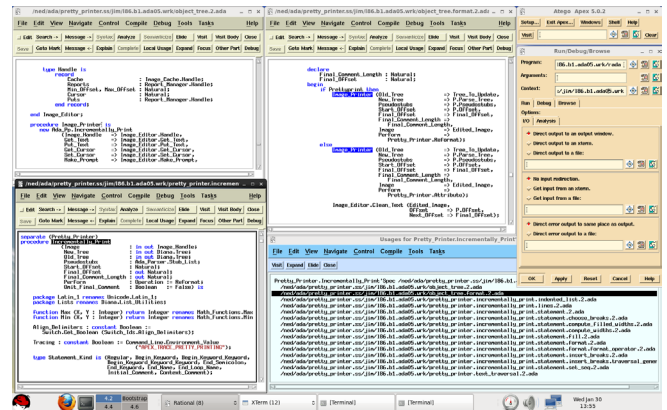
/med/ada/pretty_printer.ss/jim/i86.b1.ada05.wrk/object_tree_2.ada

File Edit View Navigate Control Compile Debug Tools Tasks Help

Search Message Syntax Analyze Semanticize Edit Visit Visit Body Close

Save Goto Mark Message Explain Complete Local Usage Expand Focus Other Part Debug

type Handle is
record
Cache : Image_Cache.Handle;
Reports : Report_Manager.Handle;
Min_Offset, Max_Offset : Natural;
Cursor : Natural;
Puts : Report_Manager.Handle;
end record;

end Image_Editor;

procedure Image_Printer is
new Ada_Pp.Incrementally_Print
(Image_Handle => Image_Editor.Handle,
Get_Text => Image_Editor.Get_Text,
Put_Text => Image_Editor.Put_Text,
Get_Cursor => Image_Editor.Get_Cursor,
Set_Cursor => Image_Editor.Set_Cursor,
Make_Prompt => Image_Editor.Make_Prompt,

/med/ada/pretty_printer.ss/jim/i86.b1.ada05.wrk/object_tree_format.2.ada

File Edit View Navigate Control Compile Debug Tools Tasks Help

Search Message Syntax Analyze Semanticize Edit Visit Visit Body Close

Save Goto Mark Message Explain Complete Local Usage Expand Focus Other Part Debug

declare
Final_Comment_Length : Natural;
First_Offset : Natural;
begin
if PrettyPrint then
Image_Printer (Old_Tree => Tree_To_Update,
New_Tree => P.Parse_Tree,
Pseudotrees => P.Pseudotrees,
Start_Offset => P.Offset,
Final_Offset => First_Offset,
Final_Comment_Length =>
Final_Comment_Length,
Image => Edited_Image,
Perform =>
Pretty_Printer.Reformat);
else
Image_Printer (Old_Tree => Tree_To_Update,
New_Tree => P.Parse_Tree,
Pseudotrees => P.Pseudotrees,
Start_Offset => P.Offset,
Final_Offset => First_Offset,
Final_Comment_Length =>
Final_Comment_Length,
Image => Edited_Image,
Perform =>
Pretty_Printer.Attribute);
Image_Editor.Clean_Text (Edited_Image,
Offset => P.Offset,
Next_Offset => Final_Offset);

Atego Apex 5.0.2

Setup... Exit Apex... Windows Shell Help

Run/Debug/Browse

Program: i86.b1.ada05.wrk/ada

Arguments:

Context: /jim/i86.b1.ada05.wrk

Run Debug Browse

Options:

I/O Analysis

Direct output to an output window.

Direct output to an xterm.

Direct output to a file:

No input redirection.

Get input from an xterm.

Get input from a file:

Direct error output to same place as output.

Direct error output to a file:

OK Apply Reset Cancel Help

/med/ada/pretty_printer.ss/jim/i86.b1.ada05.wrk/pretty_printer.incremen

File Edit View Navigate Control Compile Debug Tools Tasks Help

Search Message Syntax Analyze Semanticize Edit Visit Visit Body Close

Save Goto Mark Message Explain Complete Local Usage Expand Focus Other Part Debug

separate (Pretty_Printer)
procedure Incrementally_Print
(Image : in out Image_Handle;
New_Tree : in Diana.Tree;
Old_Tree : in Diana.Tree;
Pseudotrees : Ada_Parser.Stub_List;
Start_Offset : Natural;
Final_Offset : out Natural;
Final_Comment_Length : out Natural;
Perform : Operation := Reformat;
Omit_Final_Comment : Boolean := False) is

package Latin_1 renames Unicode.Latin_1;
package Lists renames Diana.List_Utilities;

function Max (X, Y : Integer) return Integer renames Math_Functions.Max;
function Min (X, Y : Integer) return Integer renames Math_Functions.Min;

Align_Delimiters : constant Boolean :=
Switch_Info.Boolean (Switch_Ids.Align_Delimiters);

Tracing : constant Boolean := Command_Line.Environment_Value
("APEX_TRACE_PRETTY_PRINTING");

type Statement_Kind is (Regular, Begin_Keyword, Begin_Keyword_Keyword,
Begin_Keyword_Keyword_Keyword, End_Semicolon,
End_Keyword, End_Name, End_Loop_Name,
Initial_Comment, Context_Comment);

Usages for Pretty_Printer.Incrementally_Print

File Edit View Navigate Control Compile Tools Tasks

Visit Expand Edit Close

Pretty_Printer.Incrementally_Print'Spec /med/ada/pretty_printer.ss/jim/i86.b1...
/med/ada/pretty_printer.ss/jim/i86.b1.ada05.wrk/object_tree_2.ada
/med/ada/pretty_printer.ss/jim/i86.b1.ada05.wrk/object_tree_format.2.ada
/med/ada/pretty_printer.ss/jim/i86.b1.ada05.wrk/pretty_printer.incrementally_print.indented_list_2.ada
/med/ada/pretty_printer.ss/jim/i86.b1.ada05.wrk/pretty_printer.incrementally_print.items_2.ada
/med/ada/pretty_printer.ss/jim/i86.b1.ada05.wrk/pretty_printer.incrementally_print.statement.2.ada
/med/ada/pretty_printer.ss/jim/i86.b1.ada05.wrk/pretty_printer.incrementally_print.statement.choose_breaks.2.ada
/med/ada/pretty_printer.ss/jim/i86.b1.ada05.wrk/pretty_printer.incrementally_print.statement.compute_filled_widths.2.ada
/med/ada/pretty_printer.ss/jim/i86.b1.ada05.wrk/pretty_printer.incrementally_print.statement.compute_widths.2.ada
/med/ada/pretty_printer.ss/jim/i86.b1.ada05.wrk/pretty_printer.incrementally_print.statement.fill.2.ada
/med/ada/pretty_printer.ss/jim/i86.b1.ada05.wrk/pretty_printer.incrementally_print.statement.format.2.ada
/med/ada/pretty_printer.ss/jim/i86.b1.ada05.wrk/pretty_printer.incrementally_print.statement.format_format_operator.2.ada
/med/ada/pretty_printer.ss/jim/i86.b1.ada05.wrk/pretty_printer.incrementally_print.statement.insert_breaks.2.ada
/med/ada/pretty_printer.ss/jim/i86.b1.ada05.wrk/pretty_printer.incrementally_print.statement.insert_breaks.traversal_gener
/med/ada/pretty_printer.ss/jim/i86.b1.ada05.wrk/pretty_printer.incrementally_print.statement.set_seq.2.ada
/med/ada/pretty_printer.ss/jim/i86.b1.ada05.wrk/pretty_printer.text_traversal.2.ada

Bootstrap
Rational (8)
XTerm (12)
[Terminal]
[Terminal]
Wed Jan 30
13:55